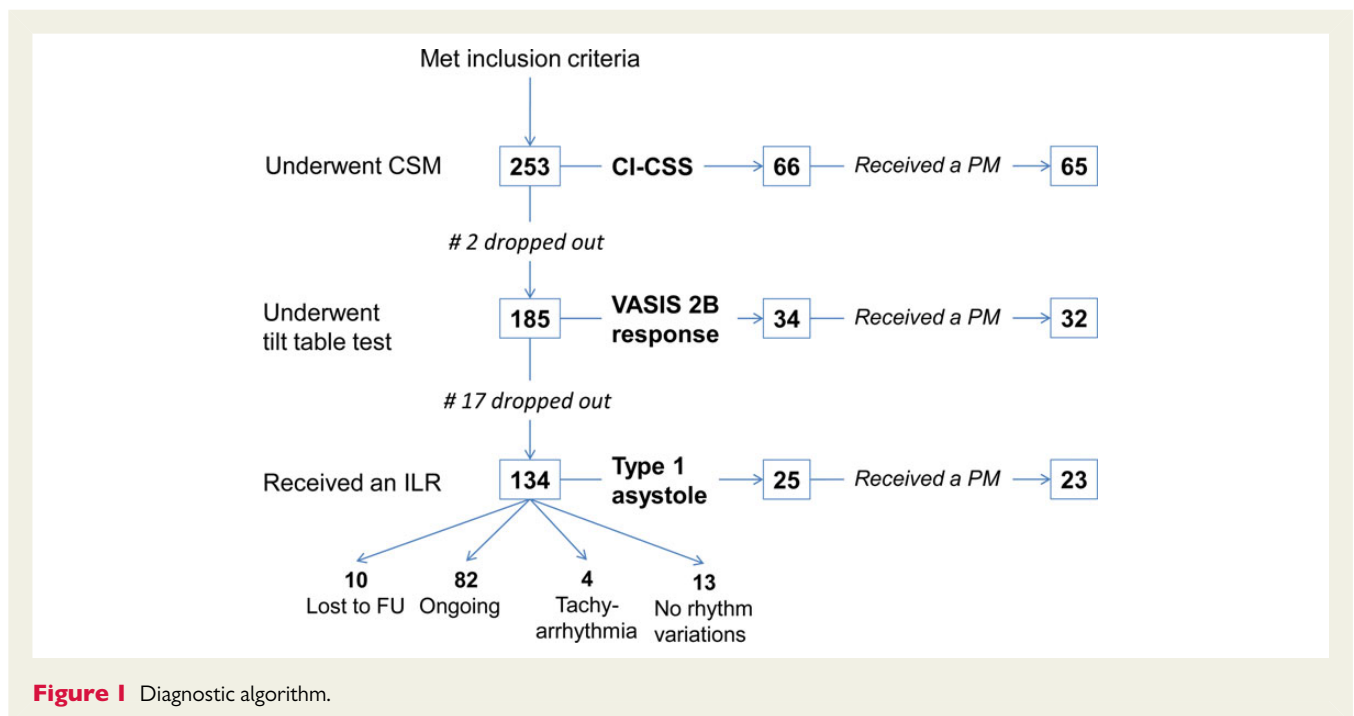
Met inclusion criteria

Underwent CSM 253 CI-CSS 66 Received a PM 65

# 2 dropped out

Underwent tilt table test 185 VASIS 2B response 34 Received a PM 32

# 17 dropped out

Received an ILR 134 Type 1 asystole 25 Received a PM 23

10 Lost to FU

82 Ongoing

4 Tachyarrhythmia

13 No rhythm variations

Figure 1 Diagnostic algorithm.